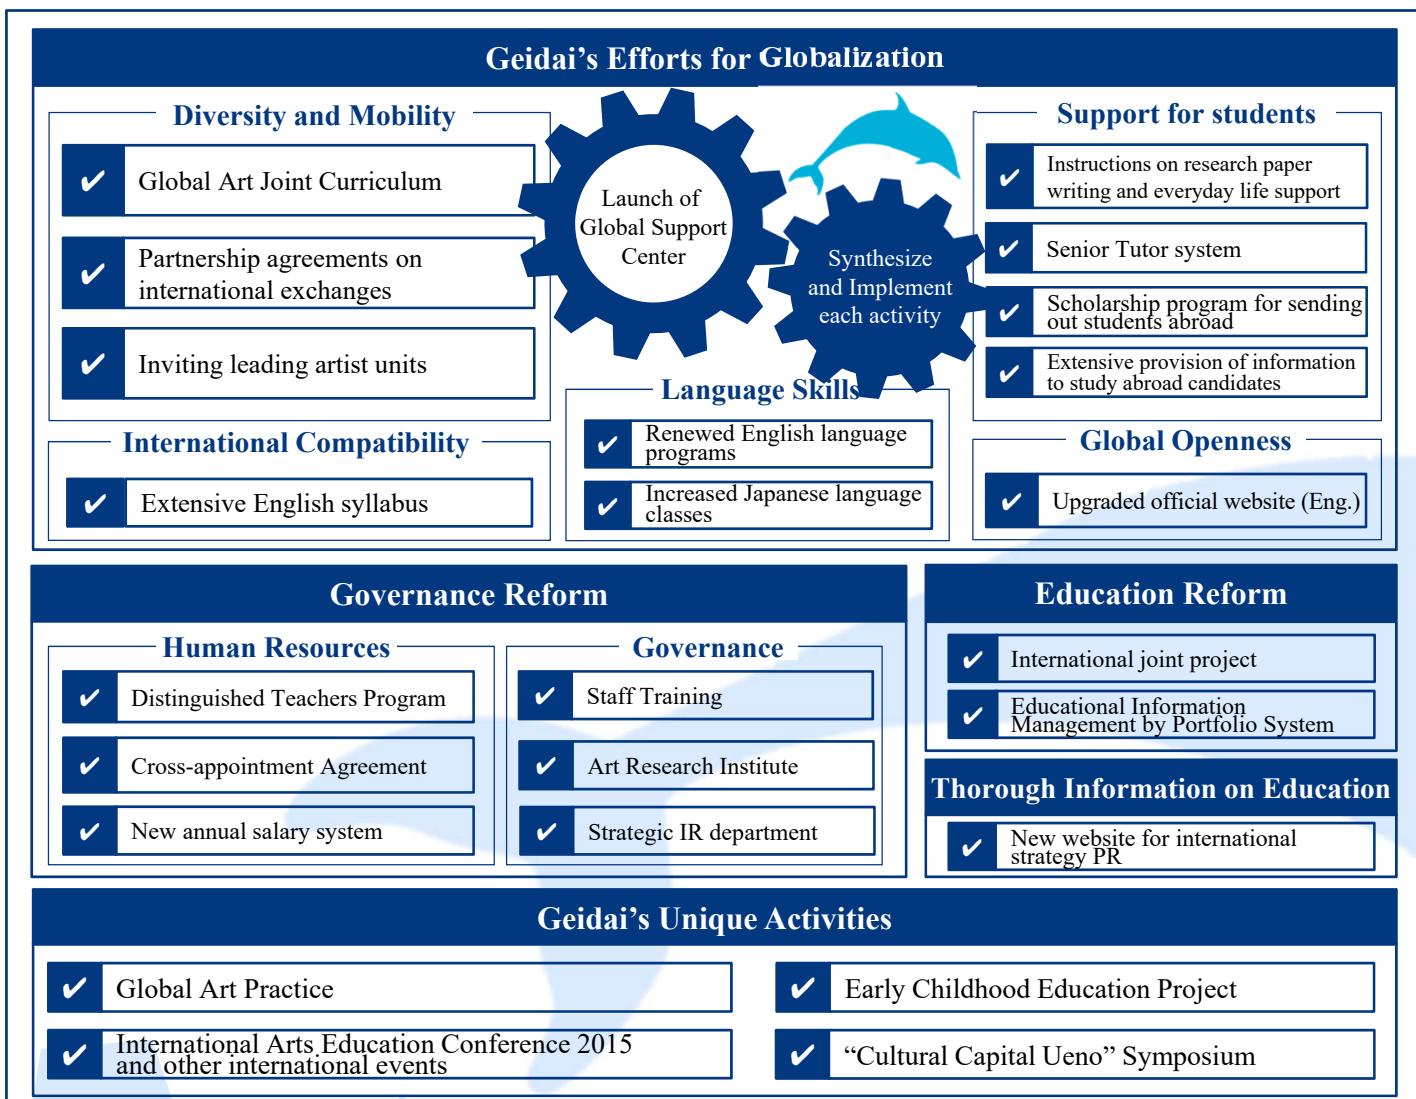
Geidai's Efforts for Globalization

Diversity and Mobility

✔ Global Art Joint Curriculum

✔ Partnership agreements on international exchanges

✔ Inviting leading artist units

International Compatibility

✔ Extensive English syllabus

Launch of Global Support Center

Synthesize and Implement each activity

Language Skills

✔ Renewed English language programs

✔ Increased Japanese language classes

Support for students

✔ Instructions on research paper writing and everyday life support

✔ Senior Tutor system

✔ Scholarship program for sending out students abroad

✔ Extensive provision of information to study abroad candidates

Global Openness

✔ Upgraded official website (Eng.)

Governance Reform

Human Resources

✔ Distinguished Teachers Program

✔ Cross-appointment Agreement

✔ New annual salary system

Governance

✔ Staff Training

✔ Art Research Institute

✔ Strategic IR department

Education Reform

✔ International joint project

✔ Educational Information Management by Portfolio System

Thorough Information on Education

✔ New website for international strategy PR

Geidai's Unique Activities

✔ Global Art Practice

✔ Early Childhood Education Project

✔ International Arts Education Conference 2015 and other international events

✔ "Cultural Capital Ueno" Symposium